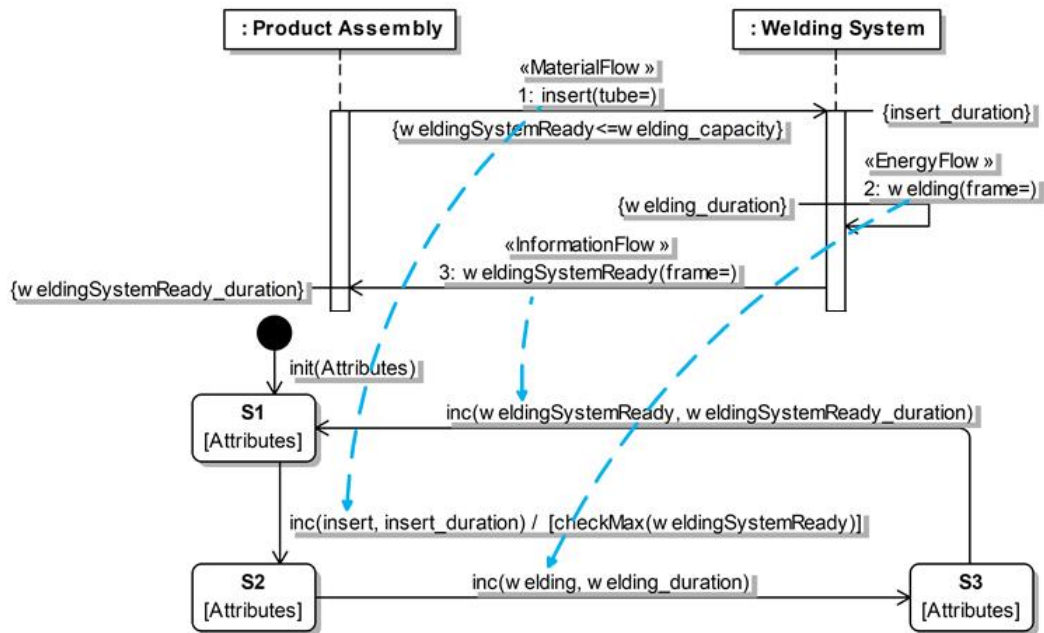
: Product Assembly

: Welding System

«MaterialFlow »
1: insert(tube=)

{insert_duration}

{w eldingSystemReady<=w elding_capacity}

«EnergyFlow »
2: w elding(frame=)

{w elding_duration}

«InformationFlow »
3: w eldingSystemReady(frame=)

{w eldingSystemReady_duration}

init(Attributes)

inc(w eldingSystemReady, w eldingSystemReady_duration)

S1
[Attributes]

inc(insert, insert_duration) / [checkMax(w eldingSystemReady)]

inc(w elding, w elding_duration)

S2
[Attributes]

S3
[Attributes]